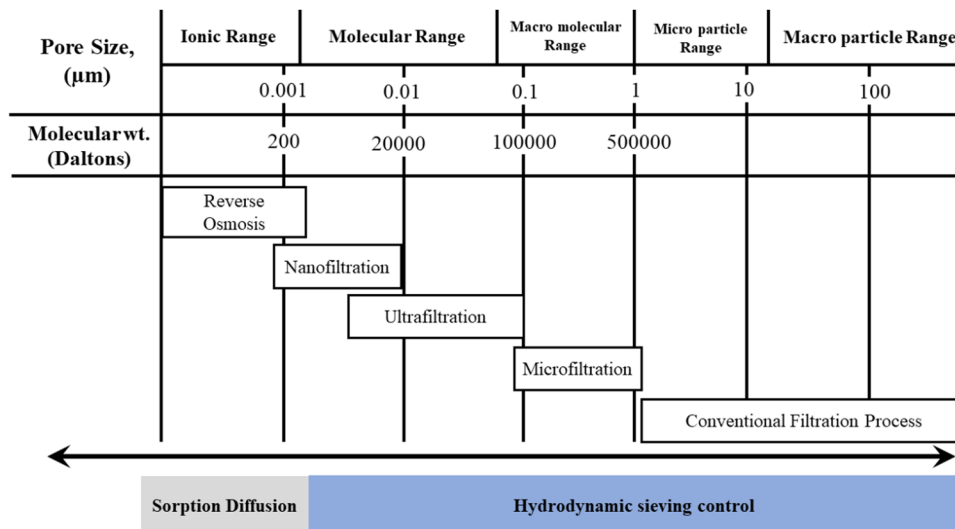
| Pore Size, (μm) | Ionic Range | Molecular Range | Macro molecular Range | Micro particle Range | Macro particle Range |
|---|---|---|---|---|---|
| | 0.001 | 0.01 | 0.1 | 1 | 10 | 100 |
| Molecular wt. (Daltons) | 200 | 20000 | 100000 | 500000 | | |

Reverse Osmosis

Nanofiltration

Ultrafiltration

Microfiltration

Conventional Filtration Process

Sorption Diffusion

Hydrodynamic sieving control